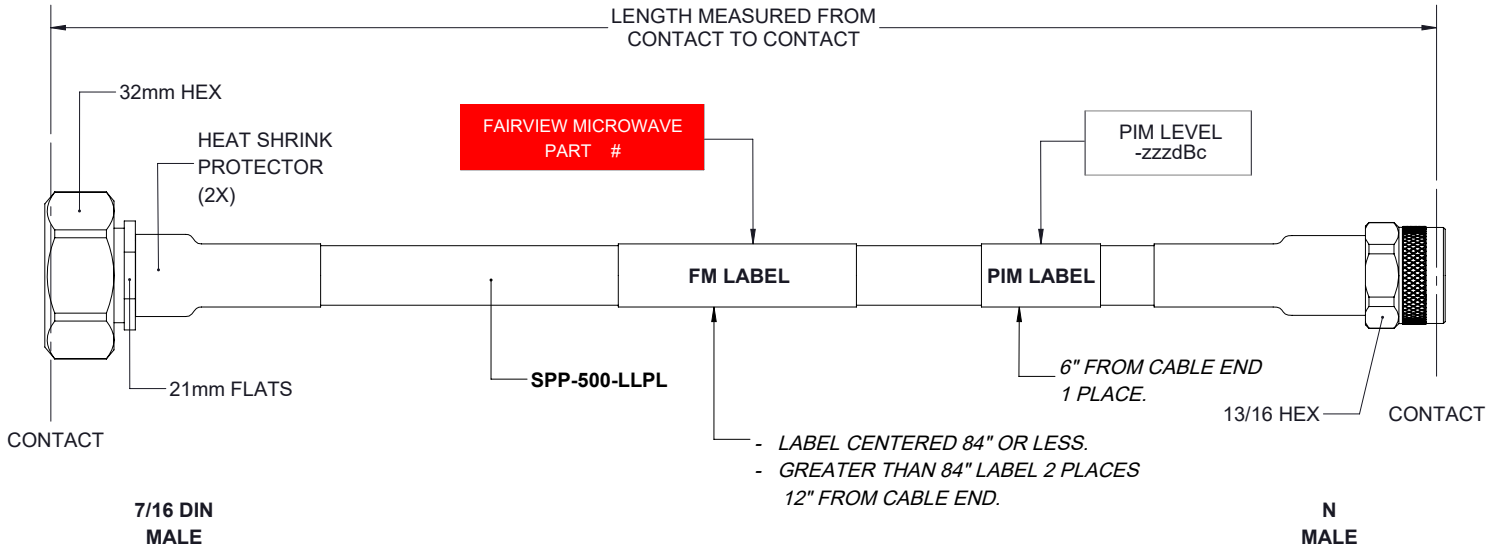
LENGTH MEASURED FROM
CONTACT TO CONTACT

32mm HEX

HEAT SHRINK
PROTECTOR
(2X)

FAIRVIEW MICROWAVE
PART #

PIM LEVEL
-zzzdBc

FM LABEL

PIM LABEL

21mm FLATS

SPP-500-LLPL

6" FROM CABLE END
1 PLACE.

13/16 HEX

CONTACT

CONTACT

- LABEL CENTERED 84" OR LESS.
- GREATER THAN 84" LABEL 2 PLACES
12" FROM CABLE END.

7/16 DIN
MALE

N
MALE